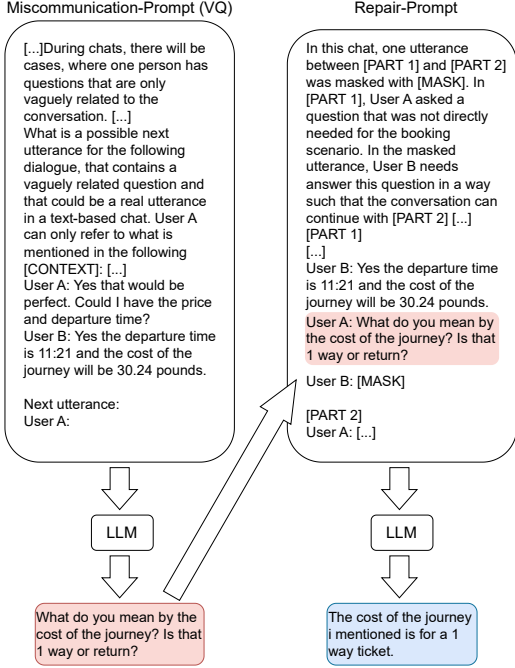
Miscommunication-Prompt (VQ)

[...]During chats, there will be cases, where one person has questions that are only vaguely related to the conversation. [...]
What is a possible next utterance for the following dialogue, that contains a vaguely related question and that could be a real utterance in a text-based chat. User A can only refer to what is mentioned in the following [CONTEXT]: [...]
User A: Yes that would be perfect. Could I have the price and departure time?
User B: Yes the departure time is 11:21 and the cost of the journey will be 30.24 pounds.

Next utterance:
User A:

LLM

What do you mean by the cost of the journey? Is that 1 way or return?

Repair-Prompt

In this chat, one utterance between [PART 1] and [PART 2] was masked with [MASK]. In [PART 1], User A asked a question that was not directly needed for the booking scenario. In the masked utterance, User B needs answer this question in a way such that the conversation can continue with [PART 2] [...]
[PART 1]
[...]
User B: Yes the departure time is 11:21 and the cost of the journey will be 30.24 pounds.
User A: What do you mean by the cost of the journey? Is that 1 way or return?
User B: [MASK]

[PART 2]
User A: [...]

LLM

The cost of the journey i mentioned is for a 1 way ticket.